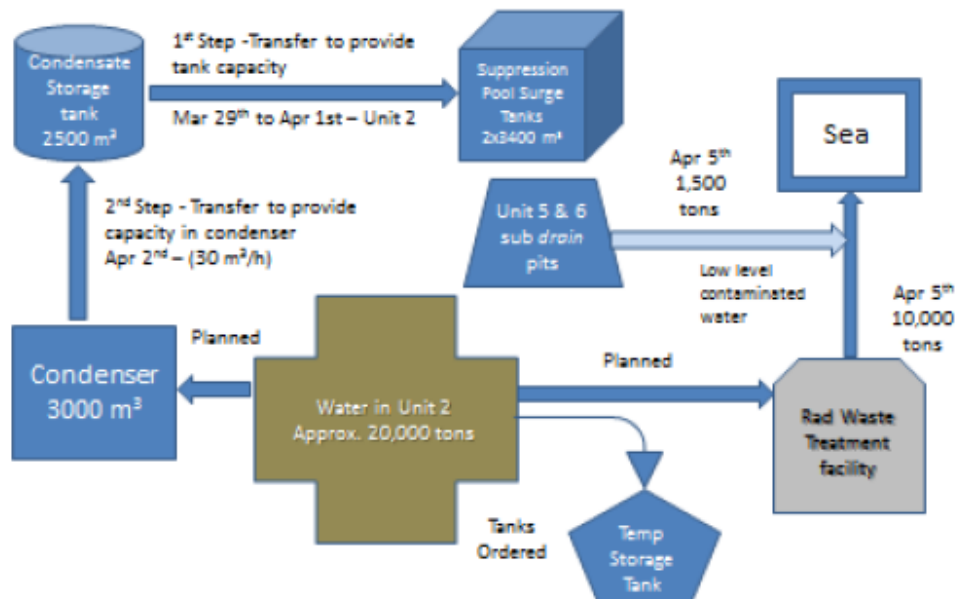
Condensate Storage tank $2500\ m^3$

$1^{st}$ Step -Transfer to provide tank capacity

Mar $29^{th}$ to Apr 1st – Unit 2

Suppression Pool Surge Tanks $2x3400\ m^3$

Sea

$2^{nd}$ Step - Transfer to provide capacity in condenser Apr $2^{nd}$ – ($30\ m^3/h$)

Apr $5^{th}$ 1,500 tons

Unit 5 & 6 sub *drain* pits

Low level contaminated water

Apr $5^{th}$ 10,000 tons

Planned

Condenser $3000\ m^3$

Water in Unit 2 Approx. 20,000 tons

Planned

Rad Waste Treatment facility

Tanks Ordered

Temp Storage Tank